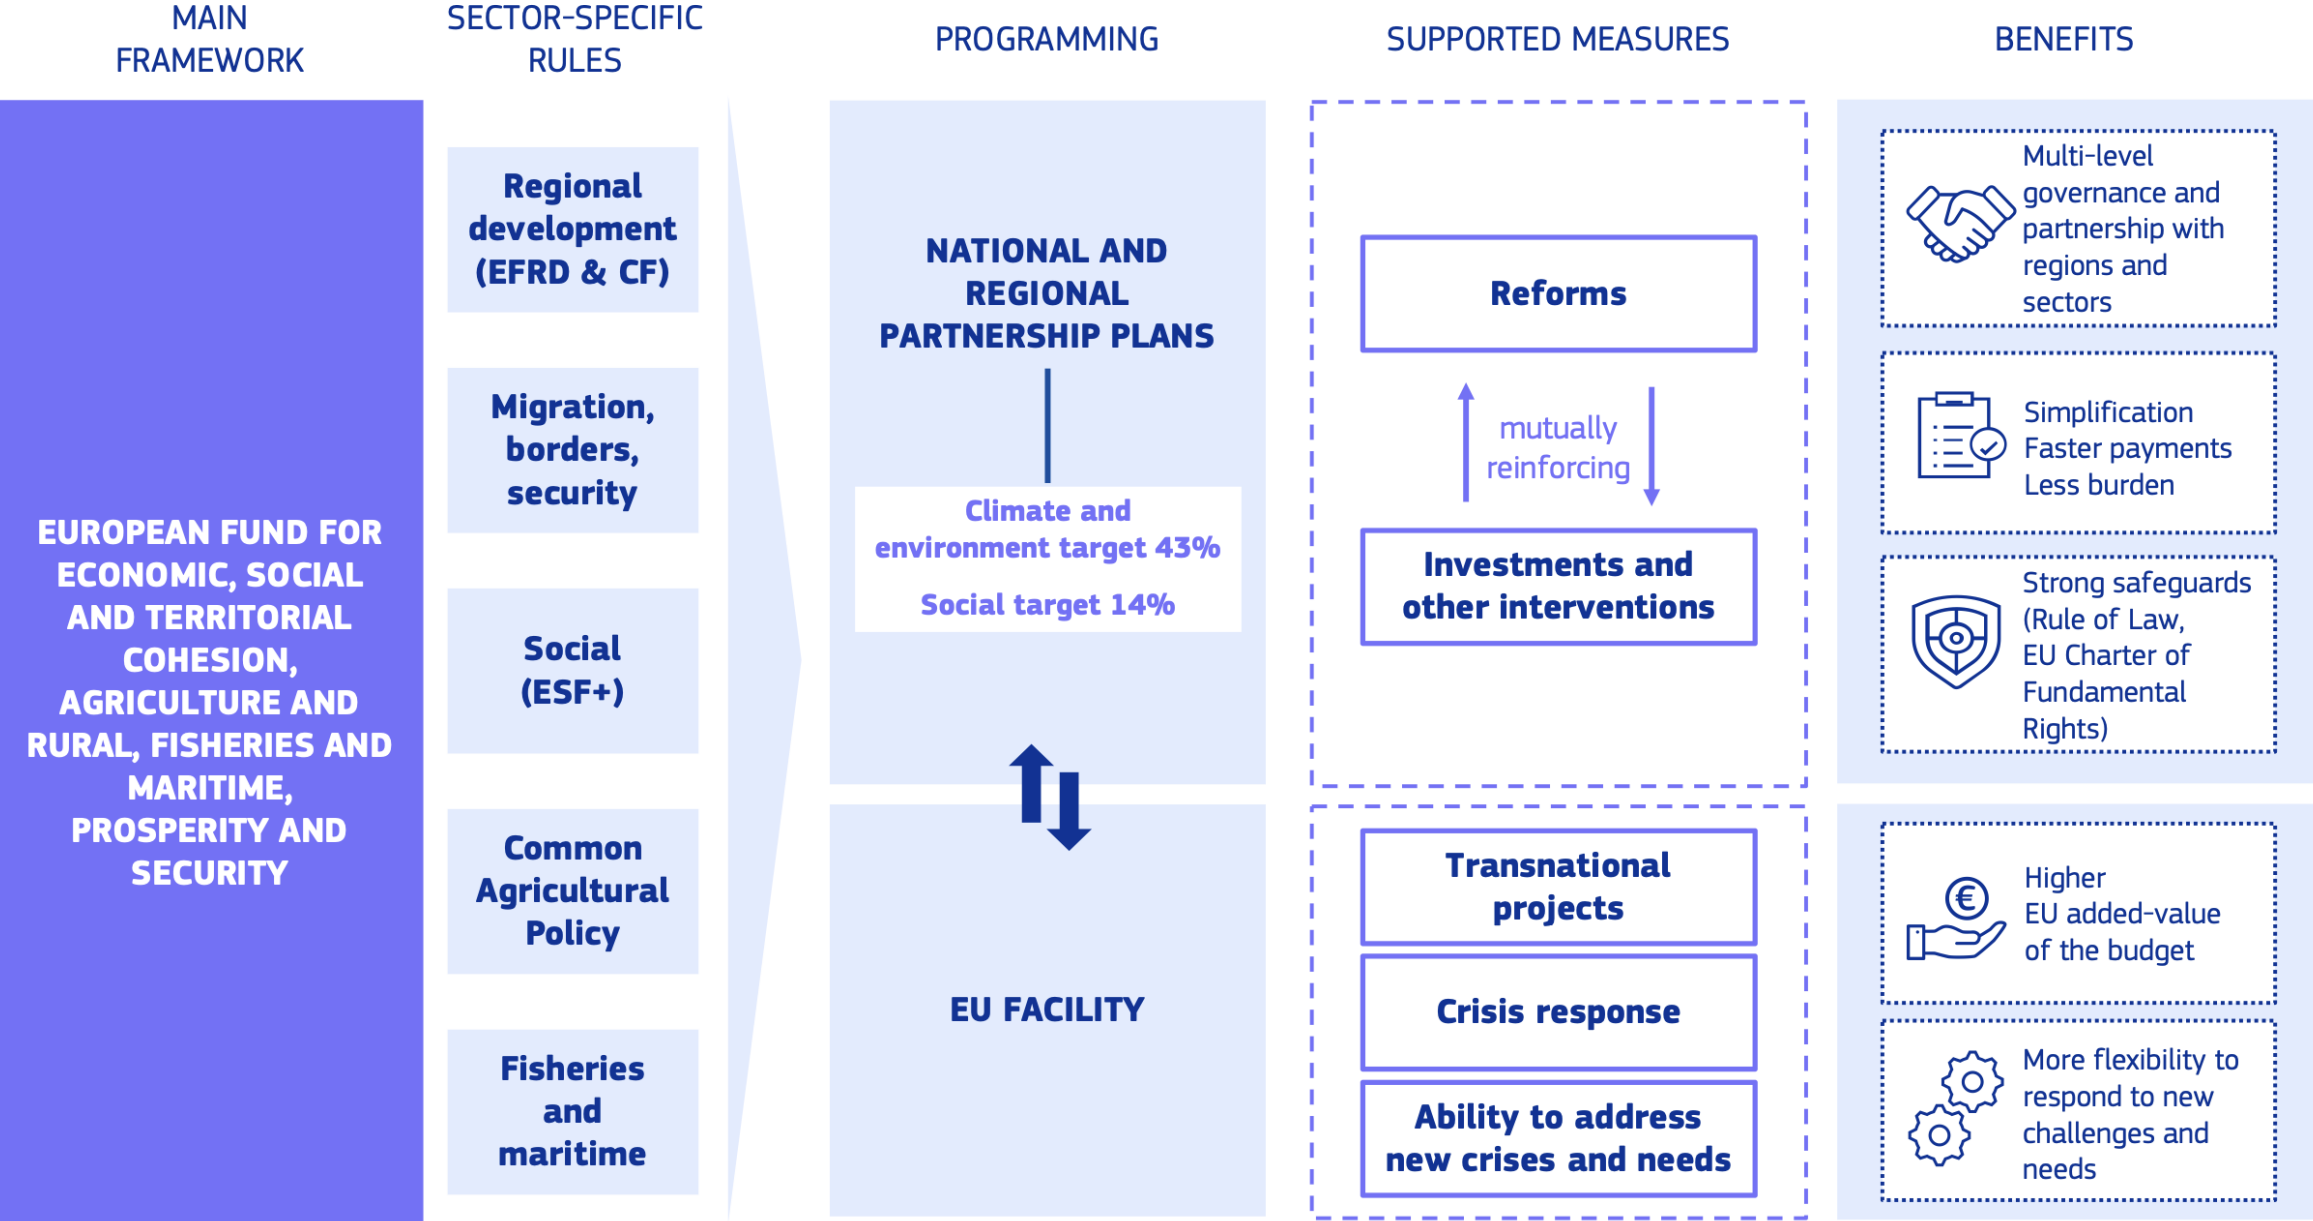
MAIN FRAMEWORK

SECTOR-SPECIFIC RULES

PROGRAMMING

SUPPORTED MEASURES

BENEFITS

EUROPEAN FUND FOR ECONOMIC, SOCIAL AND TERRITORIAL COHESION, AGRICULTURE AND RURAL, FISHERIES AND MARITIME, PROSPERITY AND SECURITY

Regional development (EFRD & CF)

Migration, borders, security

Social (ESF+)

Common Agricultural Policy

Fisheries and maritime

NATIONAL AND REGIONAL PARTNERSHIP PLANS

Climate and environment target 43%

Social target 14%

EU FACILITY

Reforms

mutually reinforcing

Investments and other interventions

Transnational projects

Crisis response

Ability to address new crises and needs

Multi-level governance and partnership with regions and sectors

Simplification
Faster payments
Less burden

Strong safeguards (Rule of Law, EU Charter of Fundamental Rights)

Higher EU added-value of the budget

More flexibility to respond to new challenges and needs